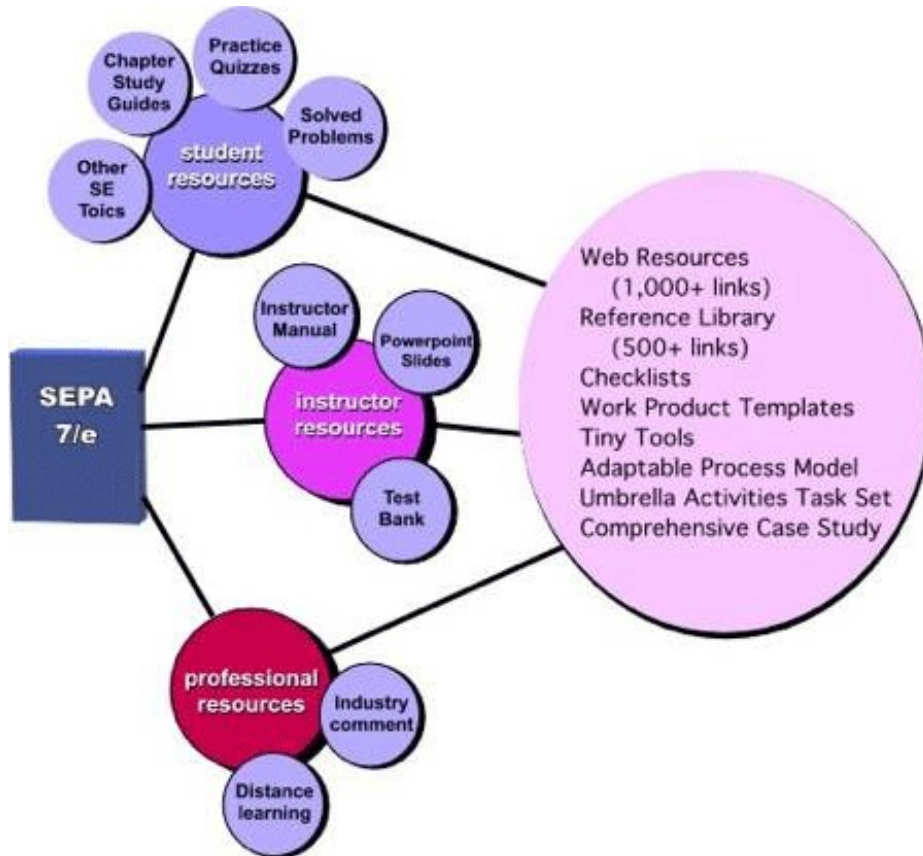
Chapter Study Guides

Practice Quizzes

Solved Problems

Other SE Toics

student resources

Web Resources (1,000+ links)
Reference Library (500+ links)
Checklists
Work Product Templates
Tiny Tools
Adaptable Process Model
Umbrella Activities Task Set
Comprehensive Case Study

Instructor Manual

Powerpoint Slides

SEPA 7/e

instructor resources

Test Bank

professional resources

Industry comment

Distance learning